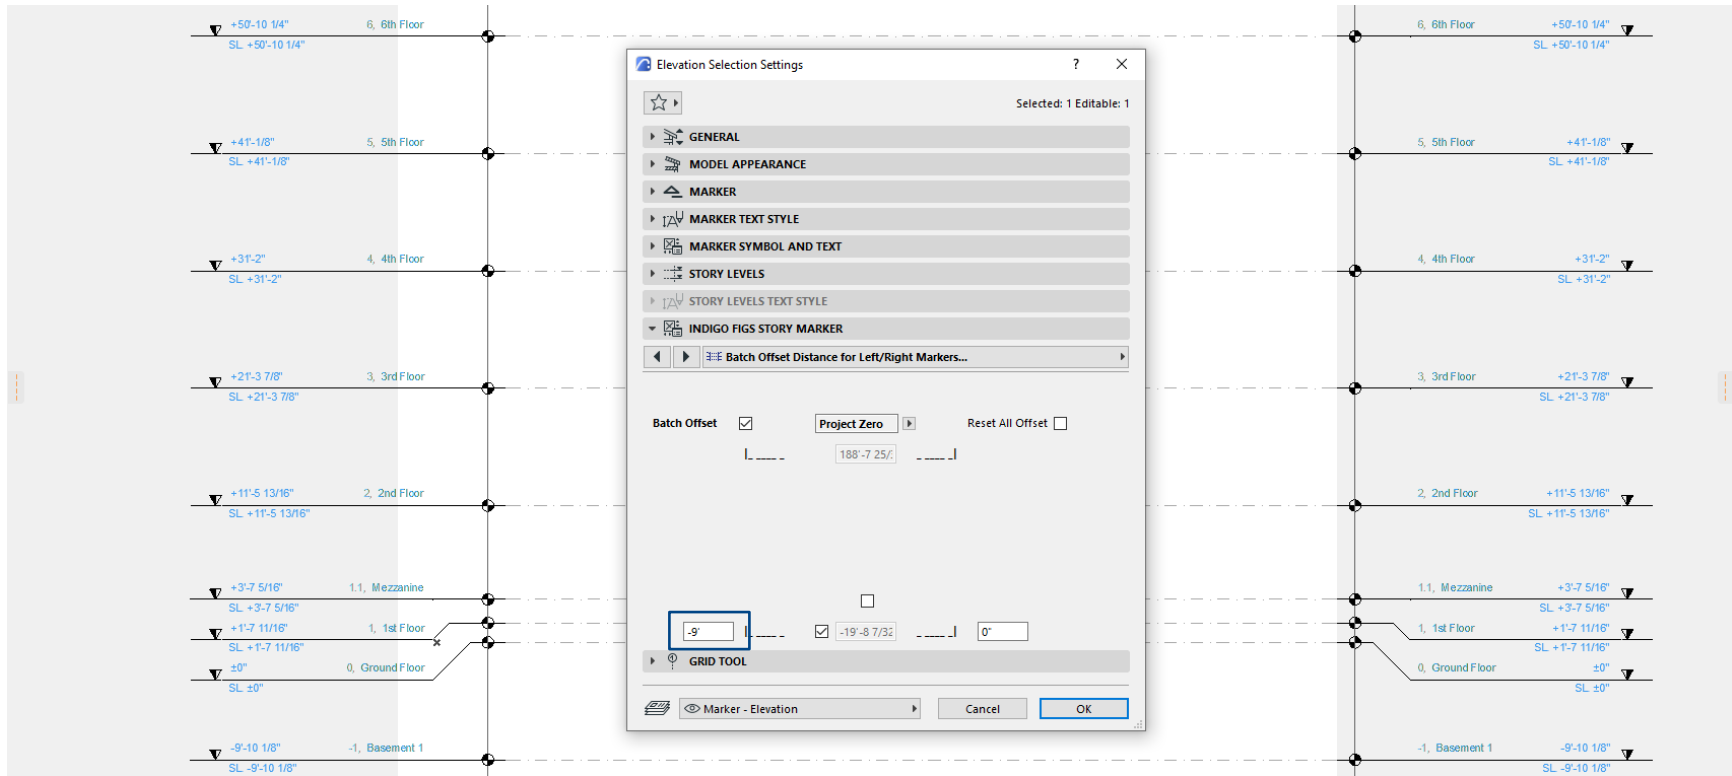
+50'-10 1/4" 6, 6th Floor
SL +50'-10 1/4"

+41'-1/8" 5, 5th Floor
SL +41'-1/8"

+31'-2" 4, 4th Floor
SL +31'-2"

+21'-3 7/8" 3, 3rd Floor
SL +21'-3 7/8"

+11'-5 13/16" 2, 2nd Floor
SL +11'-5 13/16"

+3'-7 5/16" 1.1, Mezzanine
SL +3'-7 5/16"
+1'-7 11/16" 1, 1st Floor
SL +1'-7 11/16"
±0" 0, Ground Floor
SL ±0"

-9'-10 1/8" -1, Basement 1
SL -9'-10 1/8"

Elevation Selection Settings ? ✕

Selected: 1 Editable: 1

GENERAL
MODEL APPEARANCE
MARKER
MARKER TEXT STYLE
MARKER SYMBOL AND TEXT
STORY LEVELS
STORY LEVELS TEXT STYLE
INDIGO FIGS STORY MARKER
Batch Offset Distance for Left/Right Markers...

Batch Offset Project Zero Reset All Offset
188'-7 25/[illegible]

-9' -19'-8 7/3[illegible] 0"
GRID TOOL

Marker - Elevation Cancel OK

6, 6th Floor +50'-10 1/4"
SL +50'-10 1/4"

5, 5th Floor +41'-1/8"
SL +41'-1/8"

4, 4th Floor +31'-2"
SL +31'-2"

3, 3rd Floor +21'-3 7/8"
SL +21'-3 7/8"

2, 2nd Floor +11'-5 13/16"
SL +11'-5 13/16"

1.1, Mezzanine +3'-7 5/16"
SL +3'-7 5/16"
1, 1st Floor +1'-7 11/16"
SL +1'-7 11/16"
0, Ground Floor ±0"
SL ±0"

-1, Basement 1 -9'-10 1/8"
SL -9'-10 1/8"